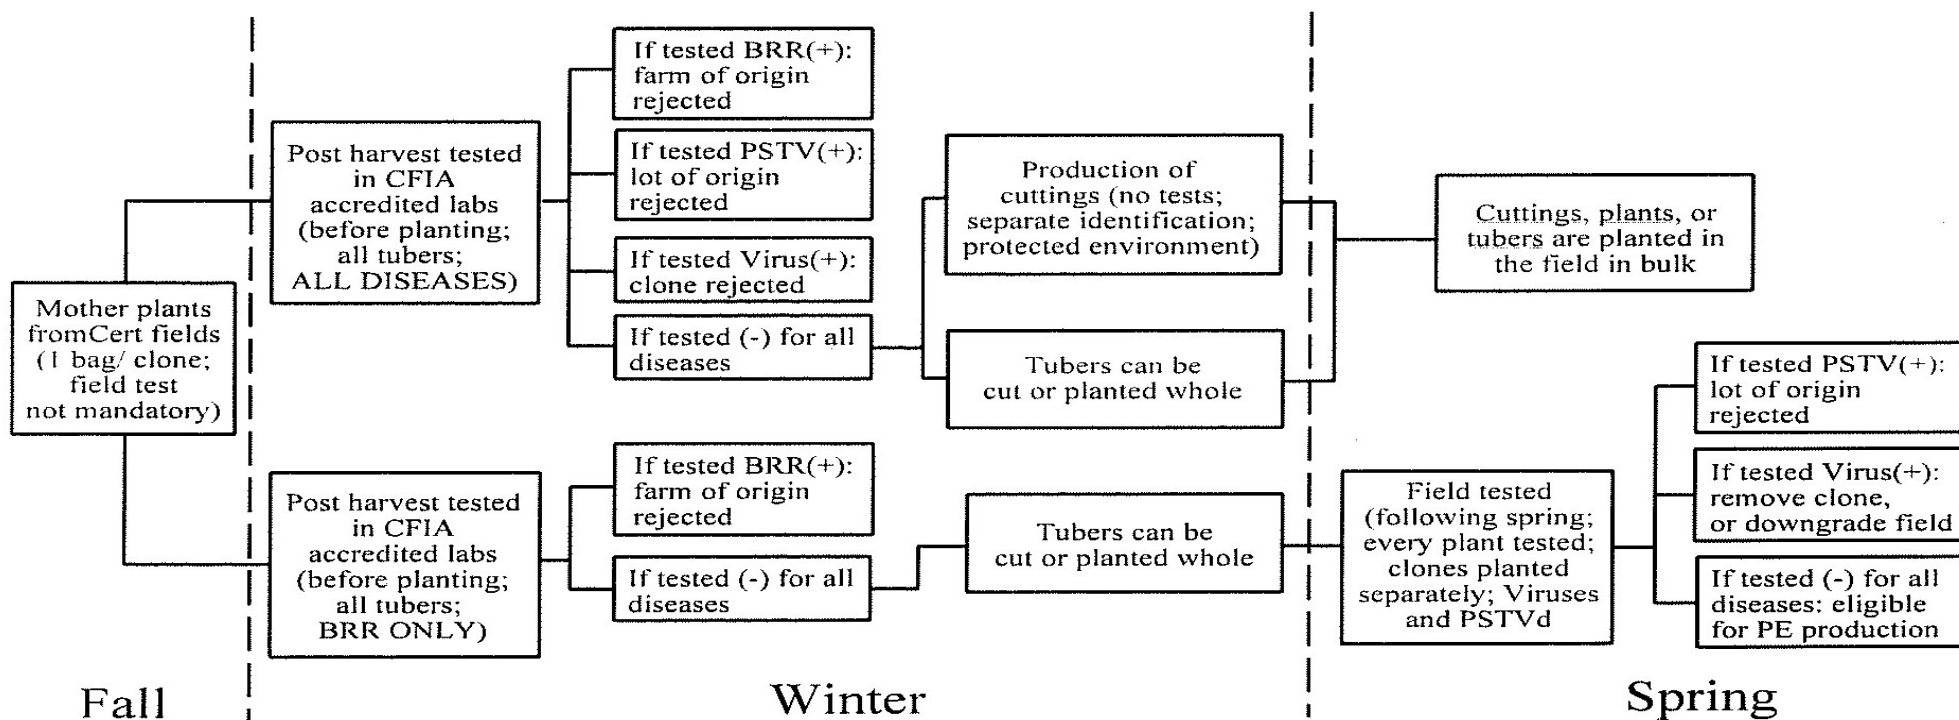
Mother plants fromCert fields (1 bag/ clone; field test not mandatory)

Post harvest tested in CFIA accredited labs (before planting; all tubers; ALL DISEASES)

If tested BRR(+): farm of origin rejected

If tested PSTV(+): lot of origin rejected

If tested Virus(+): clone rejected

If tested (-) for all diseases

Production of cuttings (no tests; separate identification; protected environment)

Tubers can be cut or planted whole

Cuttings, plants, or tubers are planted in the field in bulk

Post harvest tested in CFIA accredited labs (before planting; all tubers; BRR ONLY)

If tested BRR(+): farm of origin rejected

If tested (-) for all diseases

Tubers can be cut or planted whole

Field tested (following spring; every plant tested; clones planted separately; Viruses and PSTVd

If tested PSTV(+): lot of origin rejected

If tested Virus(+): remove clone, or downgrade field

If tested (-) for all diseases: eligible for PE production

Fall

Winter

Spring